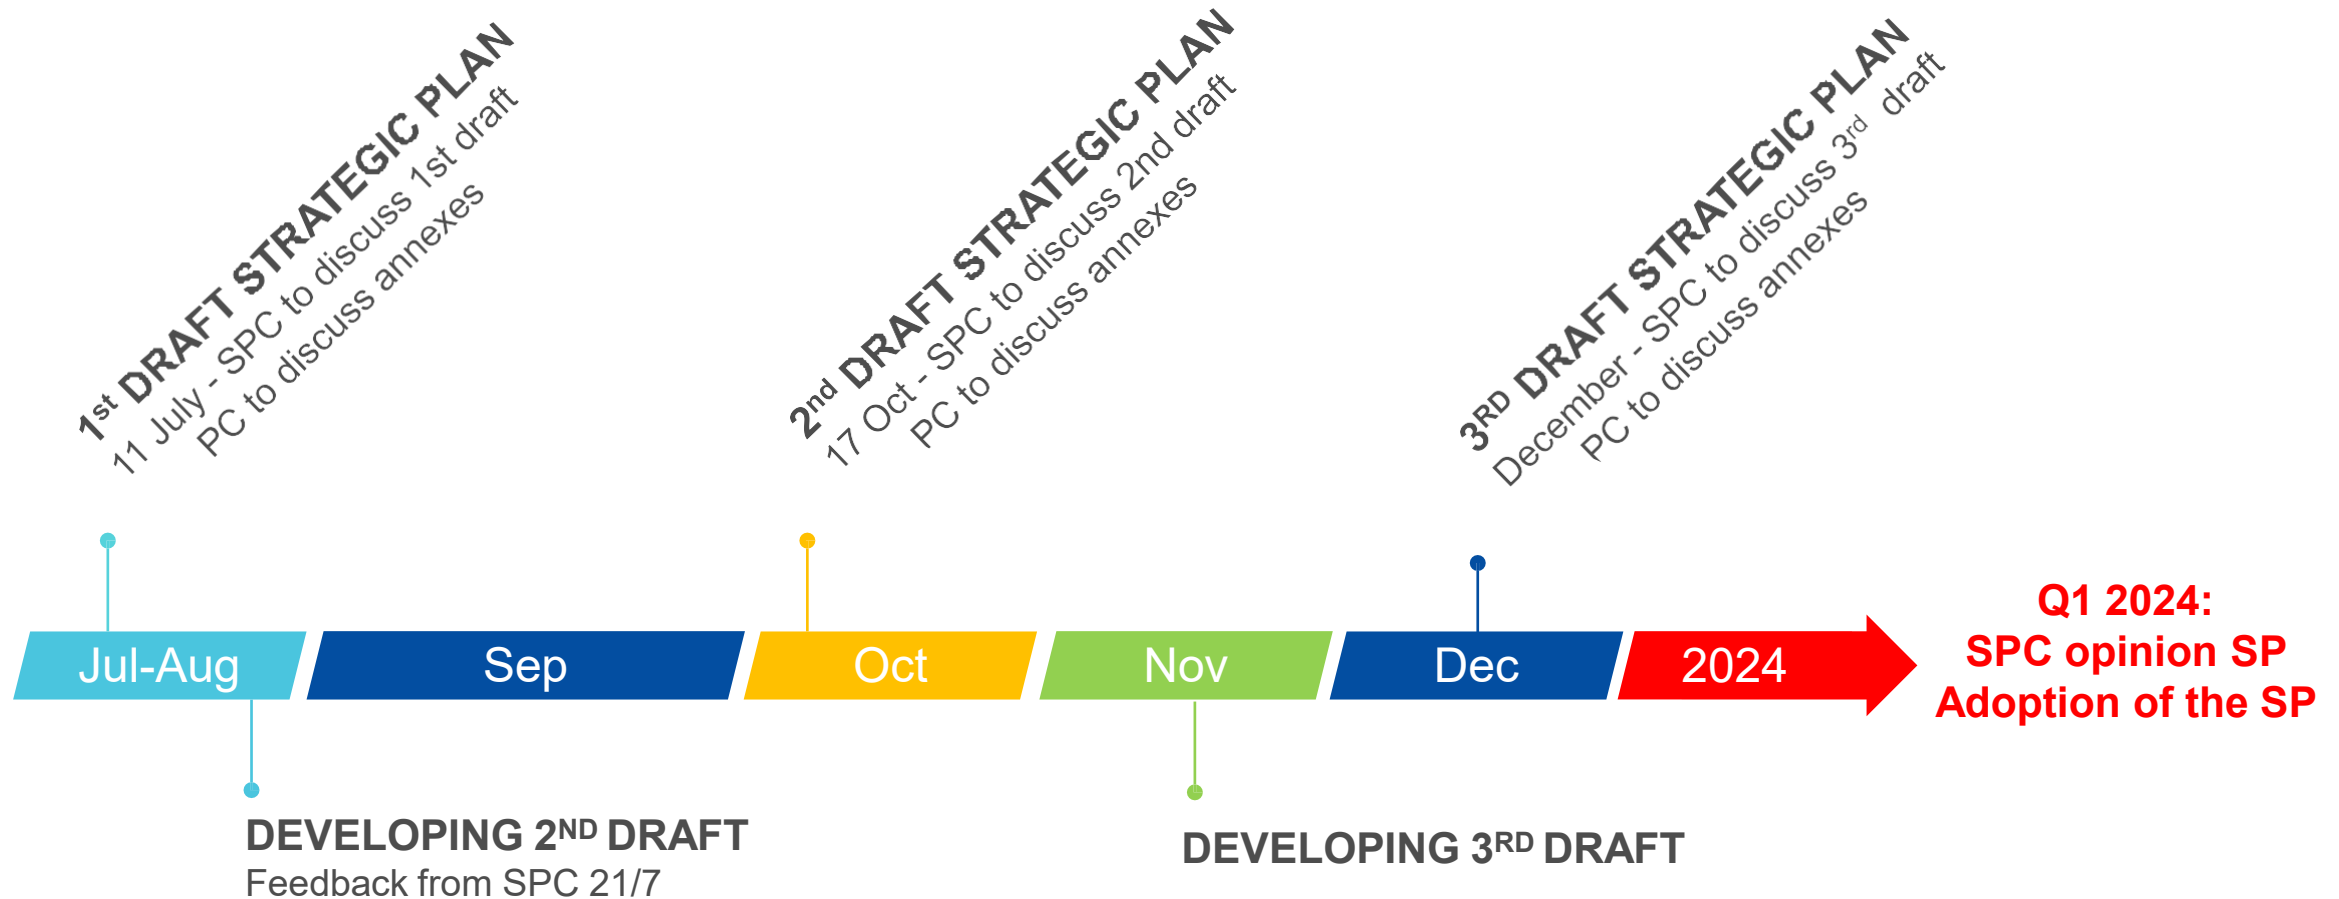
1$^{st}$ DRAFT STRATEGIC PLAN
11 July - SPC to discuss 1st draft
PC to discuss annexes

2$^{nd}$ DRAFT STRATEGIC PLAN
17 Oct - SPC to discuss 2nd draft
PC to discuss annexes

3$^{RD}$ DRAFT STRATEGIC PLAN
December - SPC to discuss 3$^{rd}$ draft
PC to discuss annexes

Jul-Aug
Sep
Oct
Nov
Dec
2024

Q1 2024:
SPC opinion SP
Adoption of the SP

DEVELOPING 2$^{ND}$ DRAFT
Feedback from SPC 21/7

DEVELOPING 3$^{RD}$ DRAFT